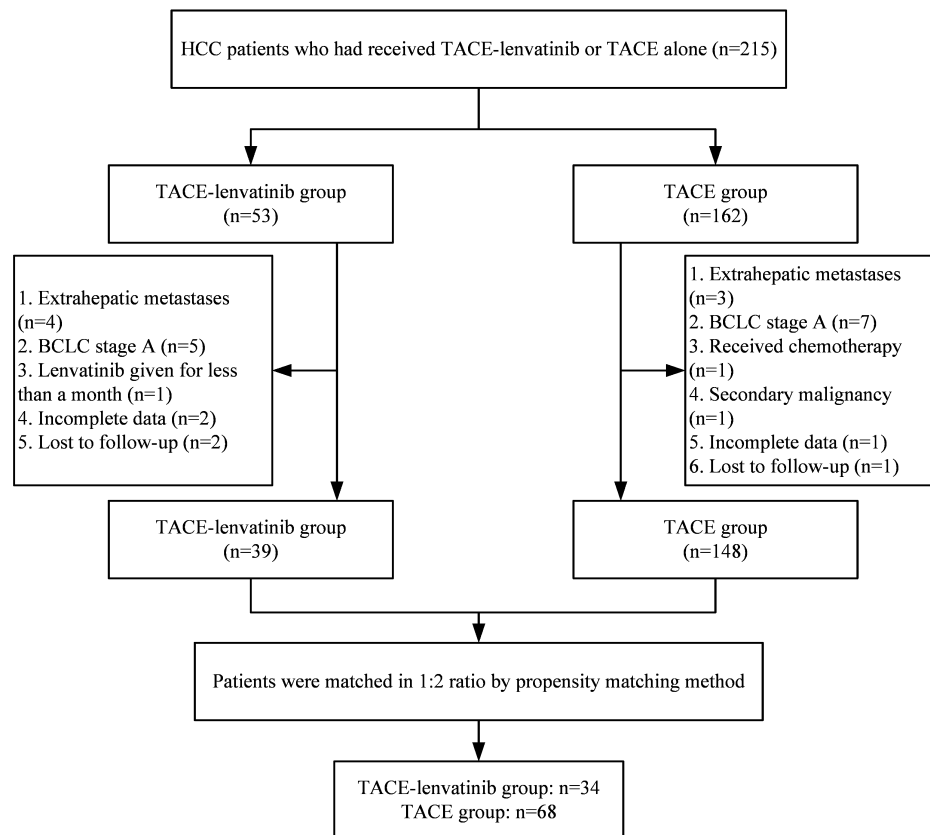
HCC patients who had received TACE-lenvatinib or TACE alone (n=215)

TACE-lenvatinib group (n=53)

TACE group (n=162)

1. Extrahepatic metastases (n=4)
2. BCLC stage A (n=5)
3. Lenvatinib given for less than a month (n=1)
4. Incomplete data (n=2)
5. Lost to follow-up (n=2)

1. Extrahepatic metastases (n=3)
2. BCLC stage A (n=7)
3. Received chemotherapy (n=1)
4. Secondary malignancy (n=1)
5. Incomplete data (n=1)
6. Lost to follow-up (n=1)

TACE-lenvatinib group (n=39)

TACE group (n=148)

Patients were matched in 1:2 ratio by propensity matching method

TACE-lenvatinib group: n=34
TACE group: n=68